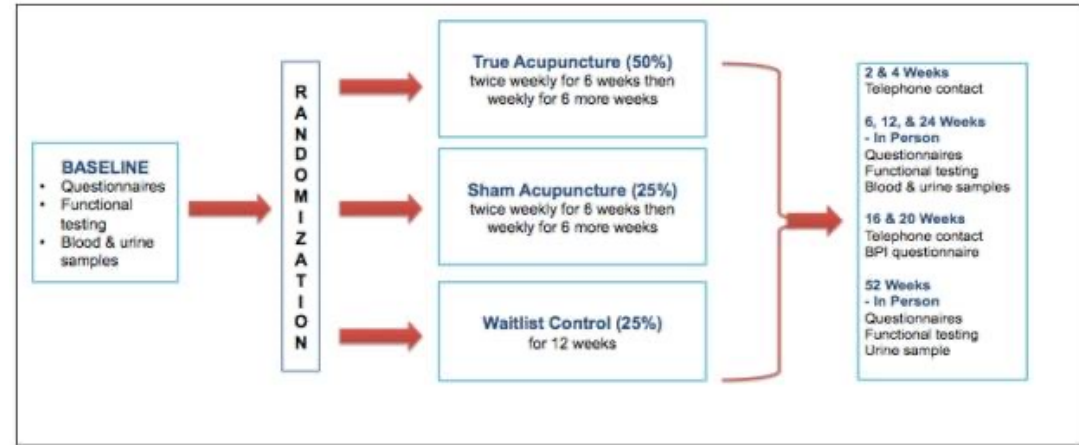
BASELINE
• Questionnaires
• Functional testing
• Blood & urine samples

RANDOMIZATION

True Acupuncture (50%)
twice weekly for 6 weeks then weekly for 6 more weeks

Sham Acupuncture (25%)
twice weekly for 6 weeks then weekly for 6 more weeks

Waitlist Control (25%)
for 12 weeks

2 & 4 Weeks
Telephone contact

6, 12, & 24 Weeks
- In Person
Questionnaires
Functional testing
Blood & urine samples

16 & 20 Weeks
Telephone contact
BPI questionnaire

52 Weeks
- In Person
Questionnaires
Functional testing
Urine sample